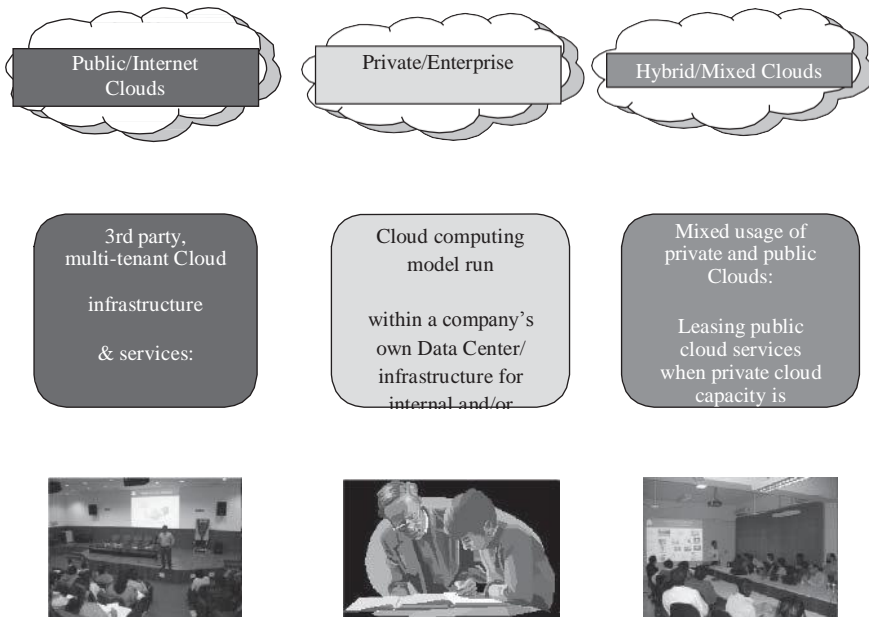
Public/Internet Clouds

Private/Enterprise

Hybrid/Mixed Clouds

3rd party, multi-tenant Cloud

infrastructure

& services:

Cloud computing model run

within a company's own Data Center/ infrastructure for internal and/or

Mixed usage of private and public Clouds:

Leasing public cloud services when private cloud capacity is